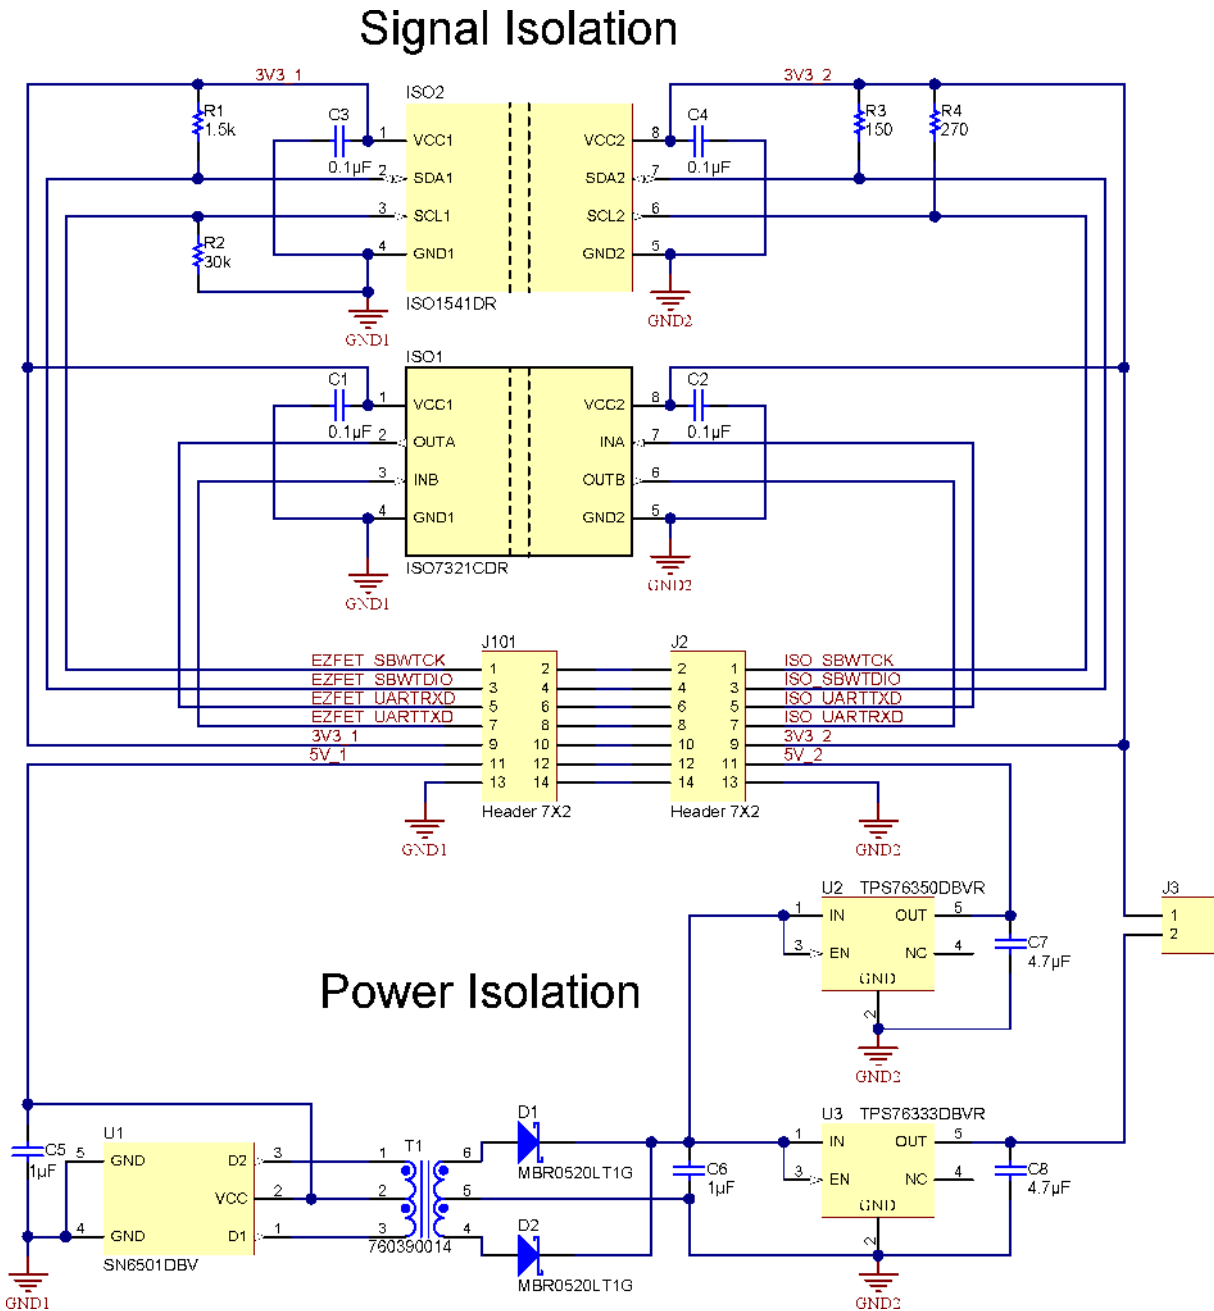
Signal Isolation

3V3_1

3V3_2

ISO2

R1
1.5k

C3

1 VCC1

VCC2 8

C4

R3
150

R4
270

0.1µF 2 SDA1

SDA2 7 0.1µF

3 SCL1

SCL2 6

R2
30k

4 GND1

GND2 5

ISO1541DR

GND1

GND2

ISO1

C1

1 VCC1

VCC2 8

C2

0.1µF 2 OUTA

INA 7 0.1µF

3 INB

OUTB 6

4 GND1

GND2 5

ISO7321CDR

GND1

GND2

J101

J2

EZFET_SBWTCK 1 2

2 1 ISO_SBWTCK

EZFET_SBWTDIO 3 4

4 3 ISO_SBWTDIO

EZFET_UARTRXD 5 6

6 5 ISO_UARTTXD

EZFET_UARTTXD 7 8

8 7 ISO_UARTRXD

3V3_1 9 10

10 9 3V3_2

5V_1 11 12

12 11 5V_2

13 14

14 13

Header 7X2

Header 7X2

GND1

GND2

U2 TPS76350DBVR

J3

1 IN OUT 5

1

2

3 EN NC 4

C7
4.7µF

GND

2

Power Isolation

GND2

D1

U3 TPS76333DBVR

T1

1 IN OUT 5

U1

C5
1µF

5 GND D2 3

1 6

MBR0520LT1G

C6
1µF

3 EN NC 4

C8
4.7µF

VCC 2

2 5

GND

4 GND D1 1

3 4

760390014

D2

2

SN6501DBV

MBR0520LT1G

GND1

GND2